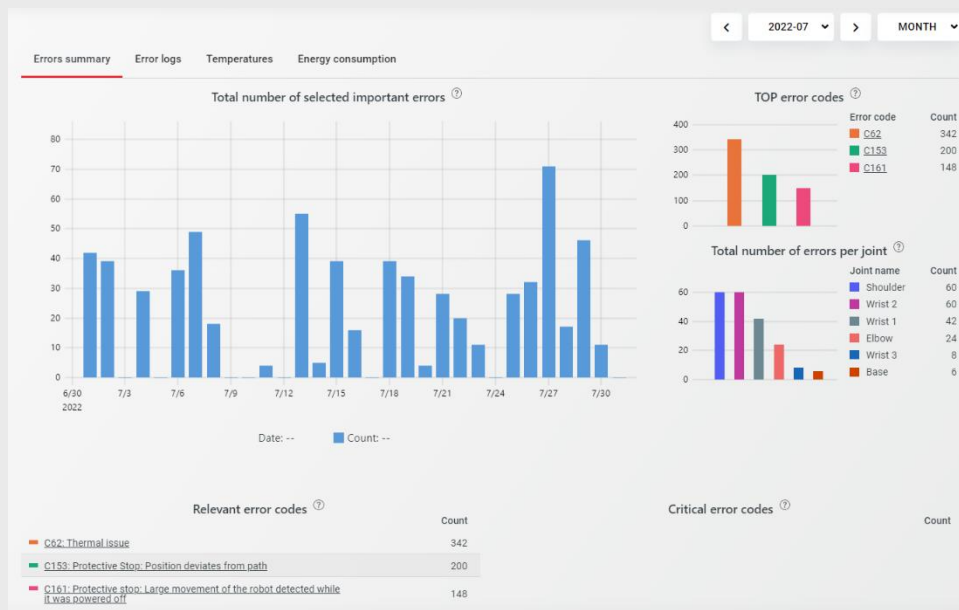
< 2022-07 > MONTH

Errors summary Error logs Temperatures Energy consumption

Total number of selected important errors ⓘ

80
70
60
50
40
30
20
10
0
6/30 2022 7/3 7/6 7/9 7/12 7/15 7/18 7/21 7/24 7/27 7/30

Date: -- Count: --

TOP error codes ⓘ

400
300
200
100
0

| Error code | Count |
|---|---|
| C62 | 342 |
| C153 | 200 |
| C161 | 148 |

Total number of errors per joint ⓘ

60
40
20
0

| Joint name | Count |
|---|---|
| Shoulder | 60 |
| Wrist 2 | 60 |
| Wrist 1 | 42 |
| Elbow | 24 |
| Wrist 3 | 8 |
| Base | 6 |

Relevant error codes ⓘ

| | Count |
|---|---|
| C62: Thermal issue | 342 |
| C153: Protective Stop: Position deviates from path | 200 |
| C161: Protective stop: Large movement of the robot detected while it was powered off | 148 |

Critical error codes ⓘ

Count